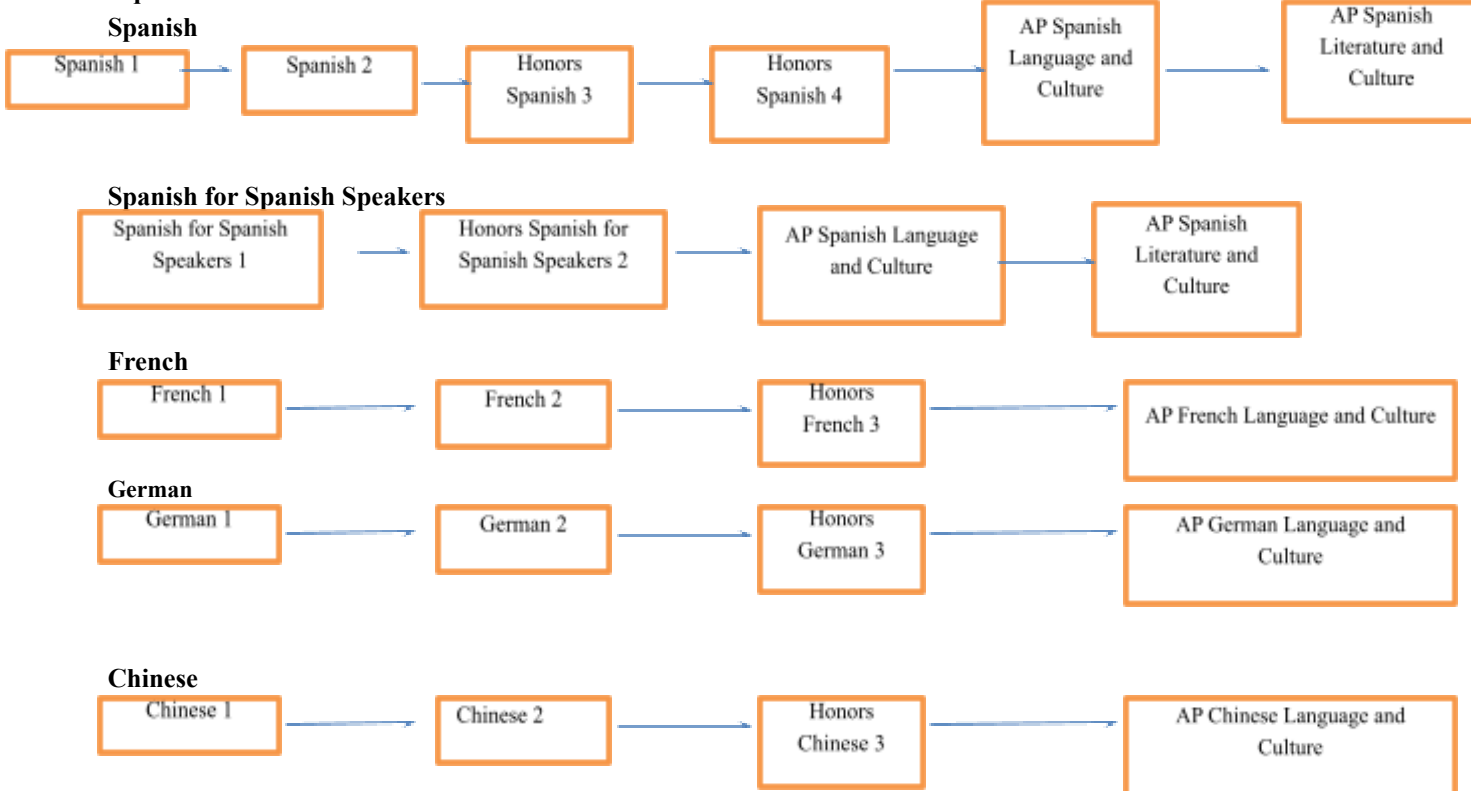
Spanish

Spanish 1
Spanish 2
Honors Spanish 3
Honors Spanish 4
AP Spanish Language and Culture
AP Spanish Literature and Culture

Spanish for Spanish Speakers

Spanish for Spanish Speakers 1
Honors Spanish for Spanish Speakers 2
AP Spanish Language and Culture
AP Spanish Literature and Culture

French

French 1
French 2
Honors French 3
AP French Language and Culture

German

German 1
German 2
Honors German 3
AP German Language and Culture

Chinese

Chinese 1
Chinese 2
Honors Chinese 3
AP Chinese Language and Culture